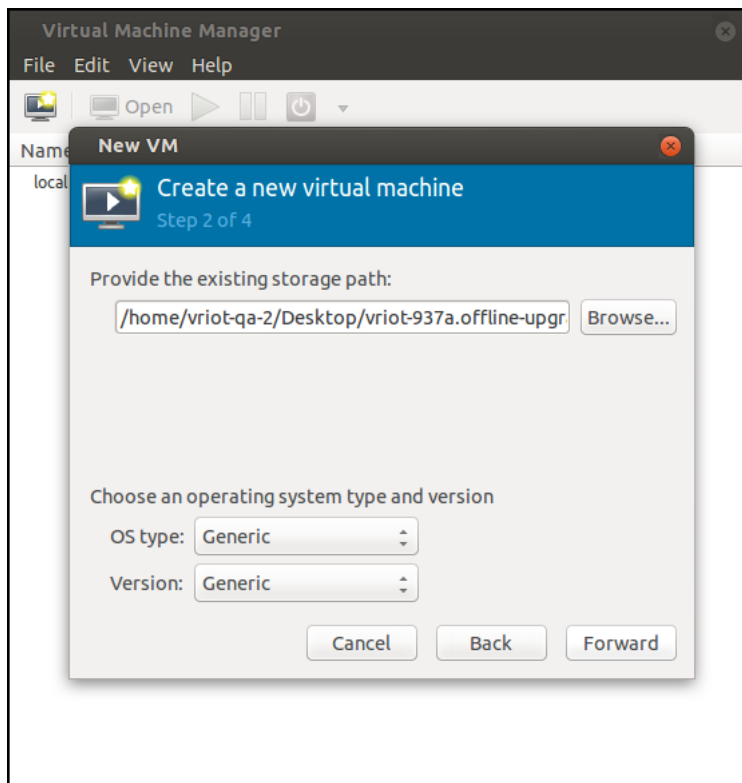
Virtual Machine Manager

File Edit View Help

Open

Name

local

New VM

Create a new virtual machine
Step 2 of 4

Provide the existing storage path:

/home/vriot-qa-2/Desktop/vriot-937a.offline-upgr

Browse...

Choose an operating system type and version

OS type: Generic

Version: Generic

Cancel Back Forward